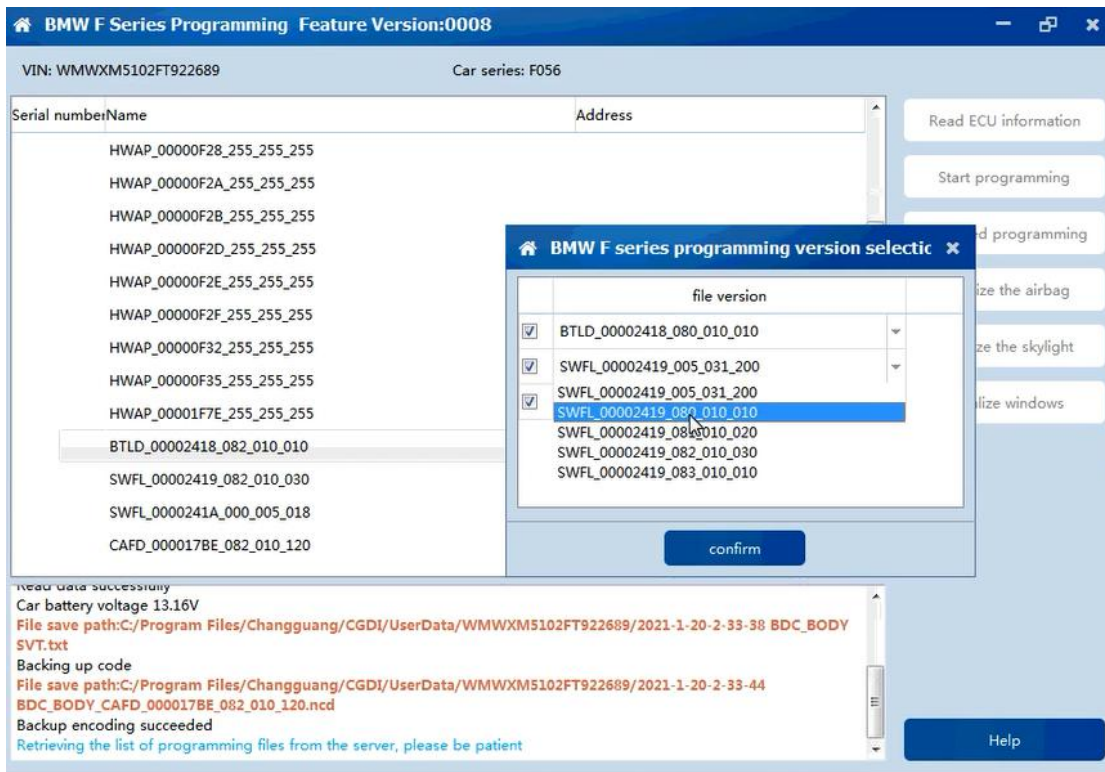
BMW F Series Programming Feature Version:0008

VIN: WMWXM5102FT922689

Car series: F056

| Serial number | Name | Address |
|---|---|---|
| | HWAP_00000F28_255_255_255 | |
| | HWAP_00000F2A_255_255_255 | |
| | HWAP_00000F2B_255_255_255 | |
| | HWAP_00000F2D_255_255_255 | |
| | HWAP_00000F2E_255_255_255 | |
| | HWAP_00000F2F_255_255_255 | |
| | HWAP_00000F32_255_255_255 | |
| | HWAP_00000F35_255_255_255 | |
| | HWAP_00001F7E_255_255_255 | |
| | BTLD_00002418_082_010_010 | |
| | SWFL_00002419_082_010_030 | |
| | SWFL_0000241A_000_005_018 | |
| | CAFD_000017BE_082_010_120 | |

Read ECU information

Start programming

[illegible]d programming

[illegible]ize the airbag

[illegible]ze the skylight

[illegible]lize windows

BMW F series programming version selectic

file version

BTLD_00002418_080_010_010

SWFL_00002419_005_031_200

SWFL_00002419_005_031_200
SWFL_00002419_080_010_010
SWFL_00002419_08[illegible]010_020
SWFL_00002419_082_010_030
SWFL_00002419_083_010_010

confirm

Read data successfully
Car battery voltage 13.16V
File save path:C:/Program Files/Changguang/CGDI/UserData/WMWXM5102FT922689/2021-1-20-2-33-38 BDC_BODY SVT.txt
Backing up code
File save path:C:/Program Files/Changguang/CGDI/UserData/WMWXM5102FT922689/2021-1-20-2-33-44 BDC_BODY_CAFD_000017BE_082_010_120.ncd
Backup encoding succeeded
Retrieving the list of programming files from the server, please be patient

Help